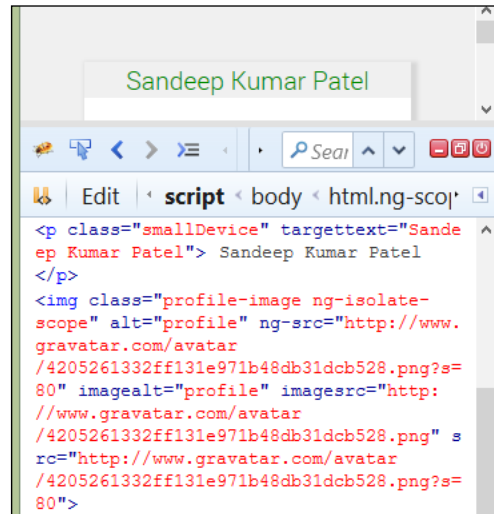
Sandeep Kumar Patel

Sear

Edit script body html.ng-scop

<p class="smallDevice" targettext="Sandeep Kumar Patel"> Sandeep Kumar Patel </p>
<img class="profile-image ng-isolate-scope" alt="profile" ng-src="http://www.gravatar.com/avatar/4205261332ff131e971b48db31dcb528.png?s=80" imagealt="profile" imagesrc="http://www.gravatar.com/avatar/4205261332ff131e971b48db31dcb528.png" src="http://www.gravatar.com/avatar/4205261332ff131e971b48db31dcb528.png?s=80">